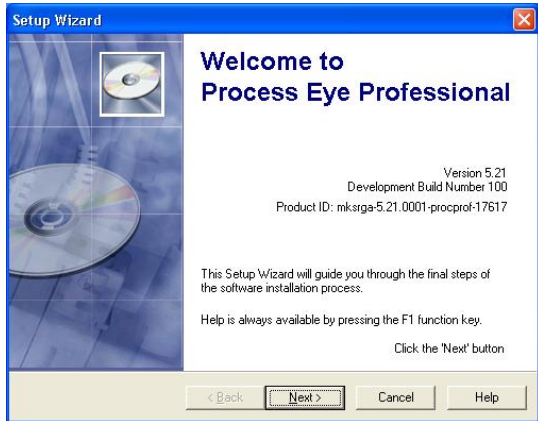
Setup Wizard

Welcome to
Process Eye Professional

Version 5.21
Development Build Number 100
Product ID: mksrga-5.21.0001-procprof-17617

This Setup Wizard will guide you through the final steps of the software installation process.

Help is always available by pressing the F1 function key.

Click the 'Next' button

< Back
Next >
Cancel
Help